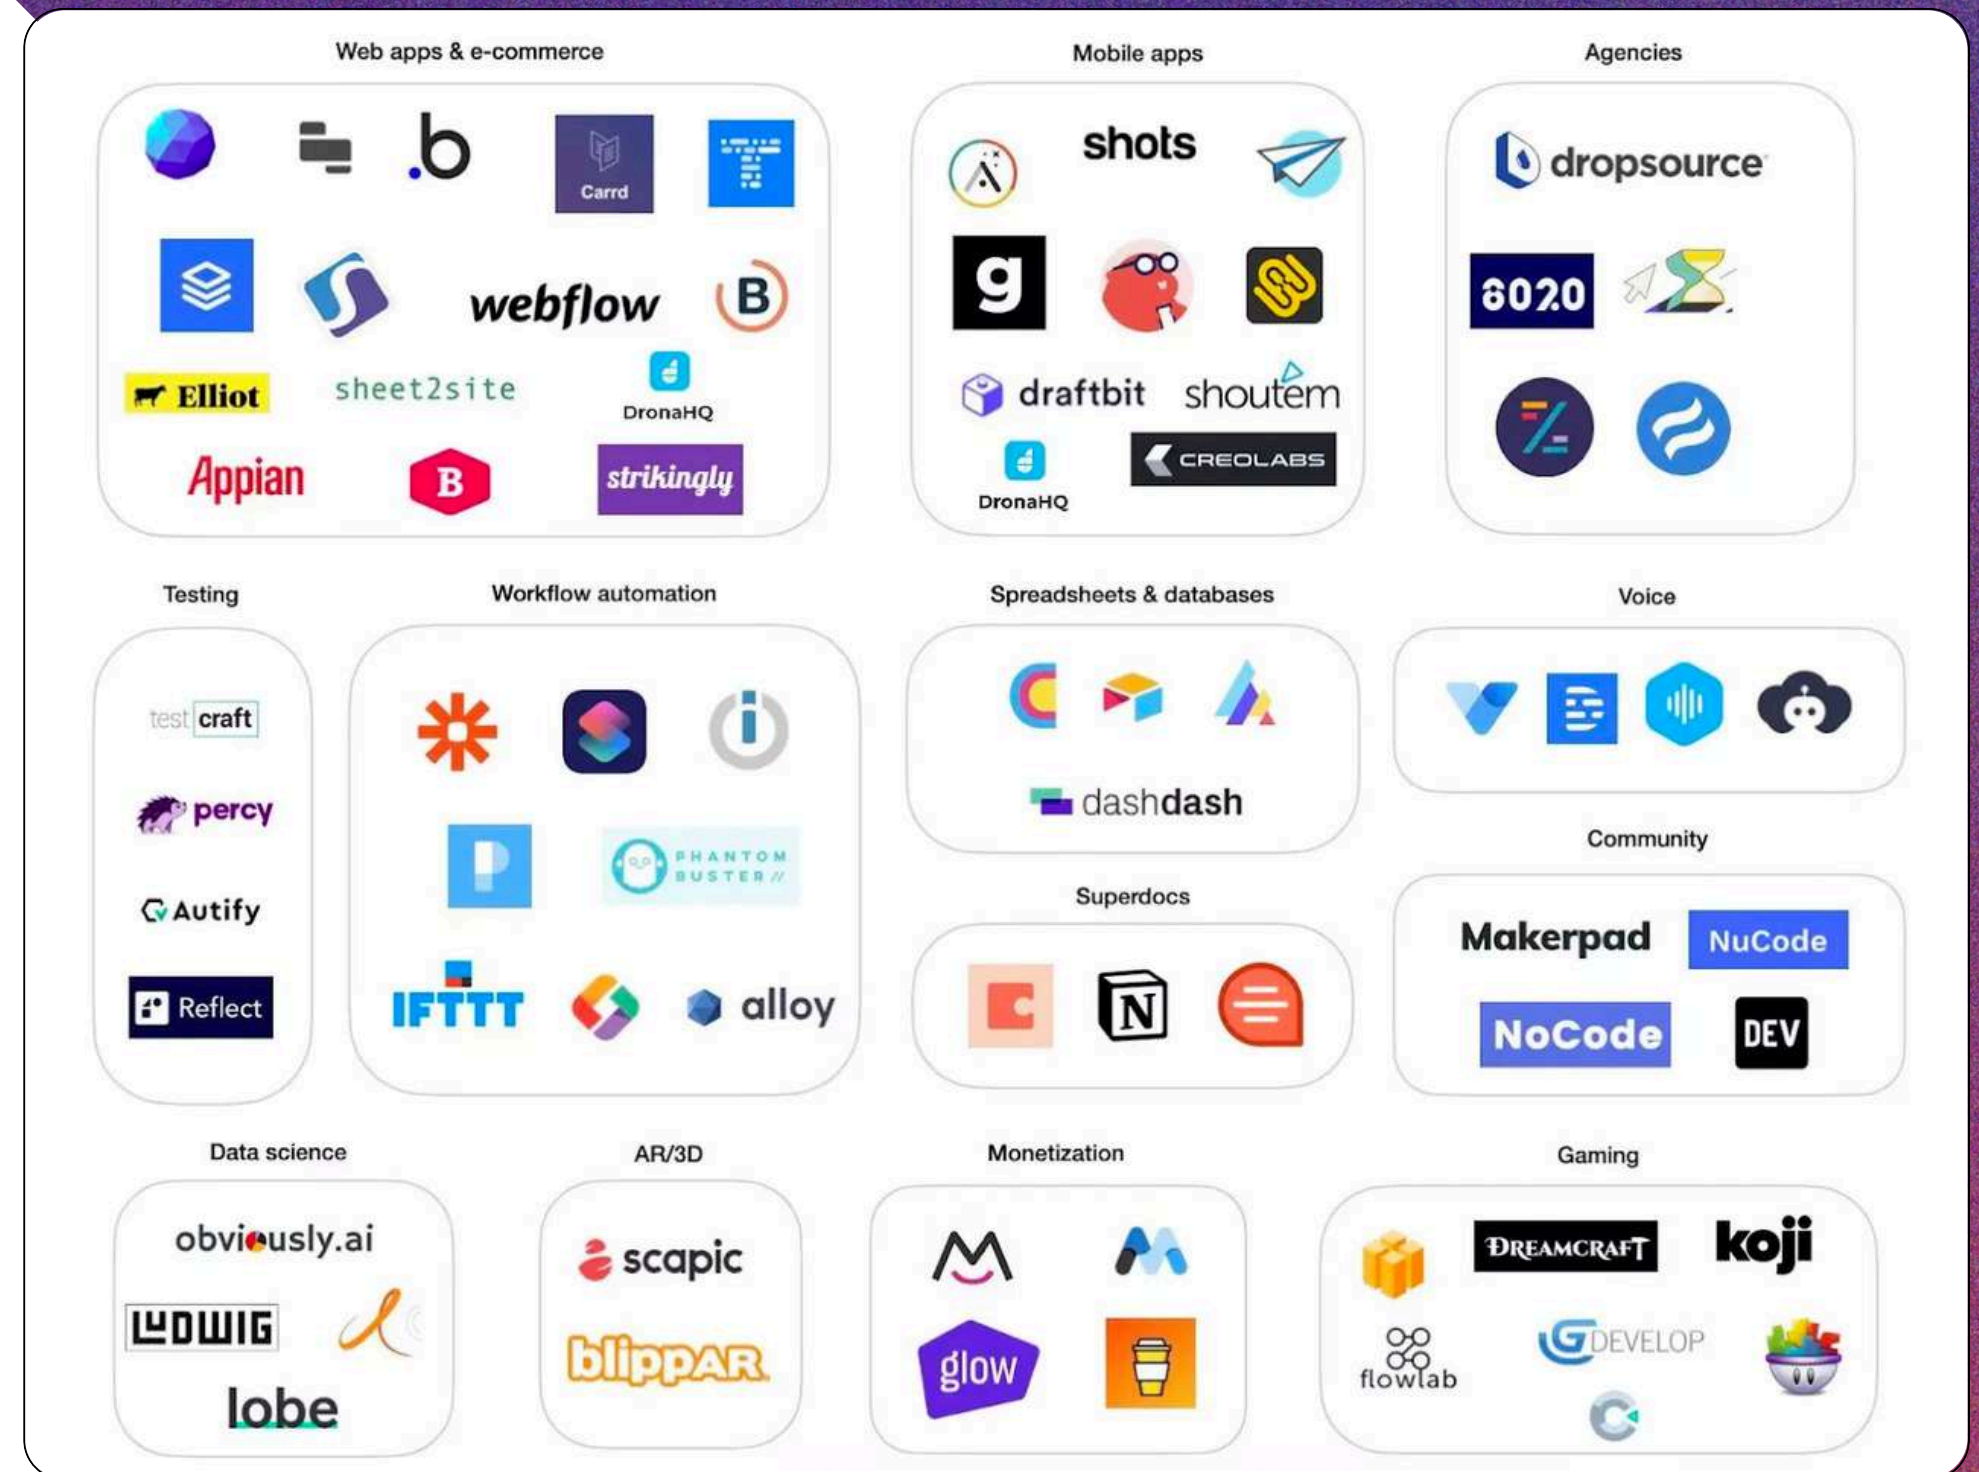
Web apps & e-commerce

b

Carrd

webflow

B

Elliot

sheet2site

DronaHQ

Appian

B

strikingly

Mobile apps

shots

g

draftbit

shoutem

DronaHQ

CREOLABS

Agencies

dropsource

8020

Testing

test craft

percy

Autify

Reflect

Workflow automation

PHANTOM BUSTER

IFTTT

alloy

Spreadsheets & databases

dashdash

Voice

Superdocs

N

Community

Makerpad

NuCode

NoCode

DEV

Data science

obviously.ai

LUDWIG

lobe

AR/3D

scapic

blippAR

Monetization

glow

Gaming

DREAMCRAFT

koji

flowlab

GDEVELOP